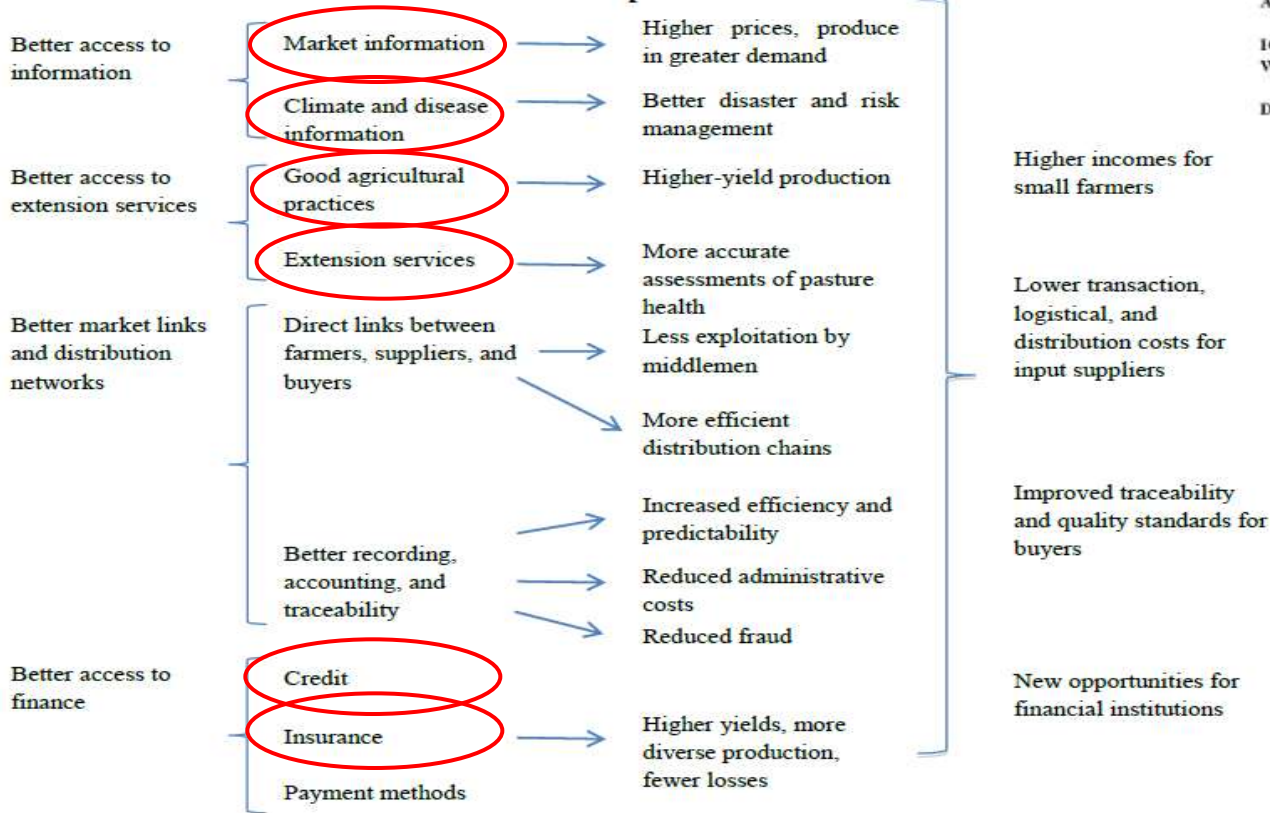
Better access to information

Market information

Higher prices, produce in greater demand

Climate and disease information

Better disaster and risk management

Better access to extension services

Good agricultural practices

Higher-yield production

Extension services

More accurate assessments of pasture health

Better market links and distribution networks

Direct links between farmers, suppliers, and buyers

Less exploitation by middlemen

More efficient distribution chains

Better recording, accounting, and traceability

Increased efficiency and predictability

Reduced administrative costs

Reduced fraud

Better access to finance

Credit

Insurance

Higher yields, more diverse production, fewer losses

Payment methods

Higher incomes for small farmers

Lower transaction, logistical, and distribution costs for input suppliers

Improved traceability and quality standards for buyers

New opportunities for financial institutions